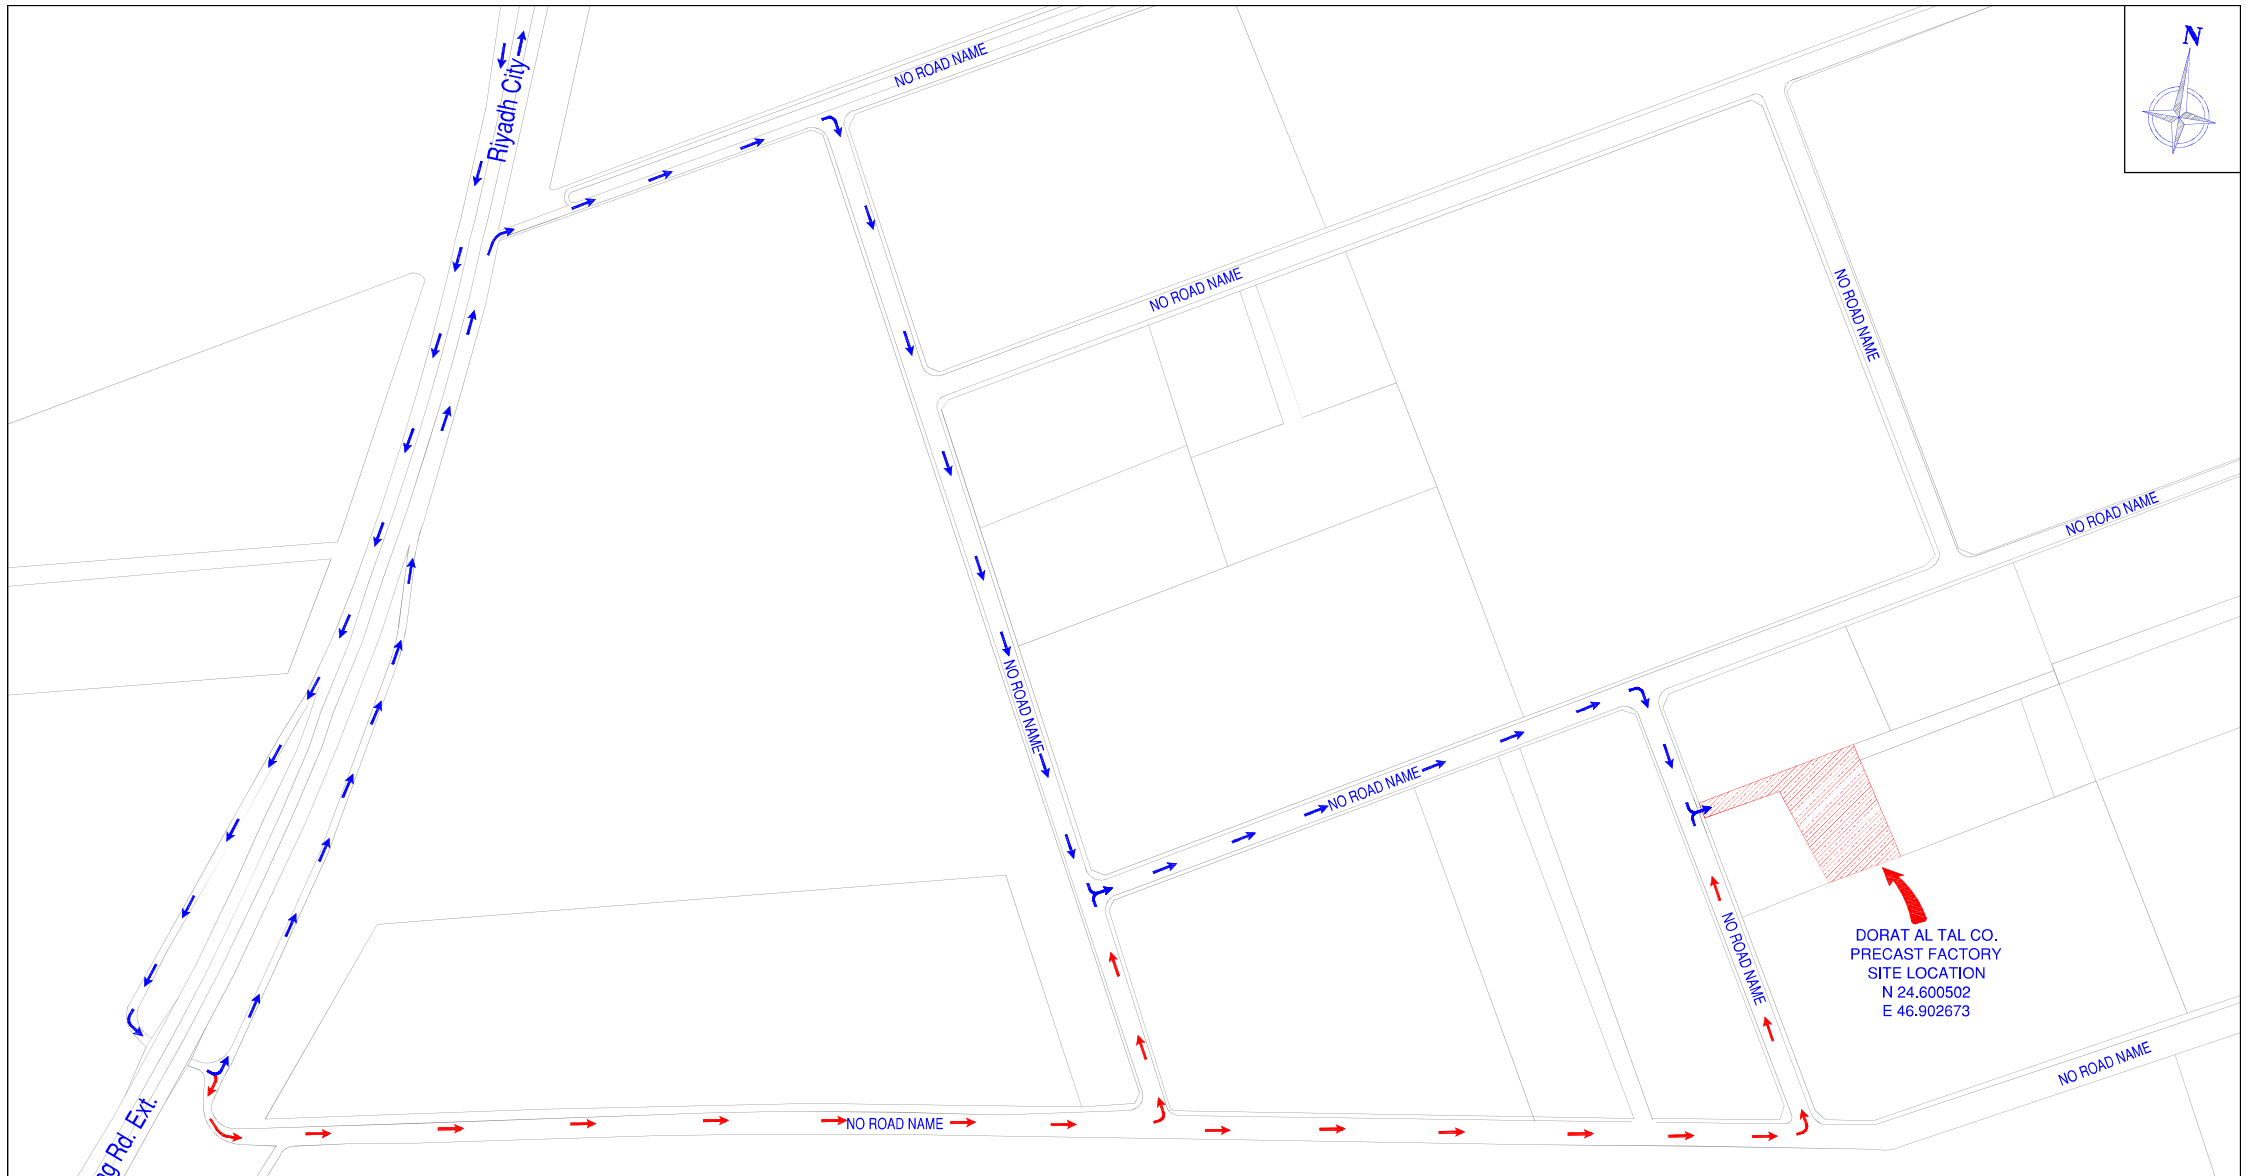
N

Riyadh City

NO ROAD NAME

NO ROAD NAME

NO ROAD NAME

NO ROAD NAME

NO ROAD NAME

NO ROAD NAME

NO ROAD NAME

NO ROAD NAME

NO ROAD NAME

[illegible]g Rd. Ext.

DORAT AL TAL CO.
PRECAST FACTORY
SITE LOCATION
N 24.600502
E 46.902673